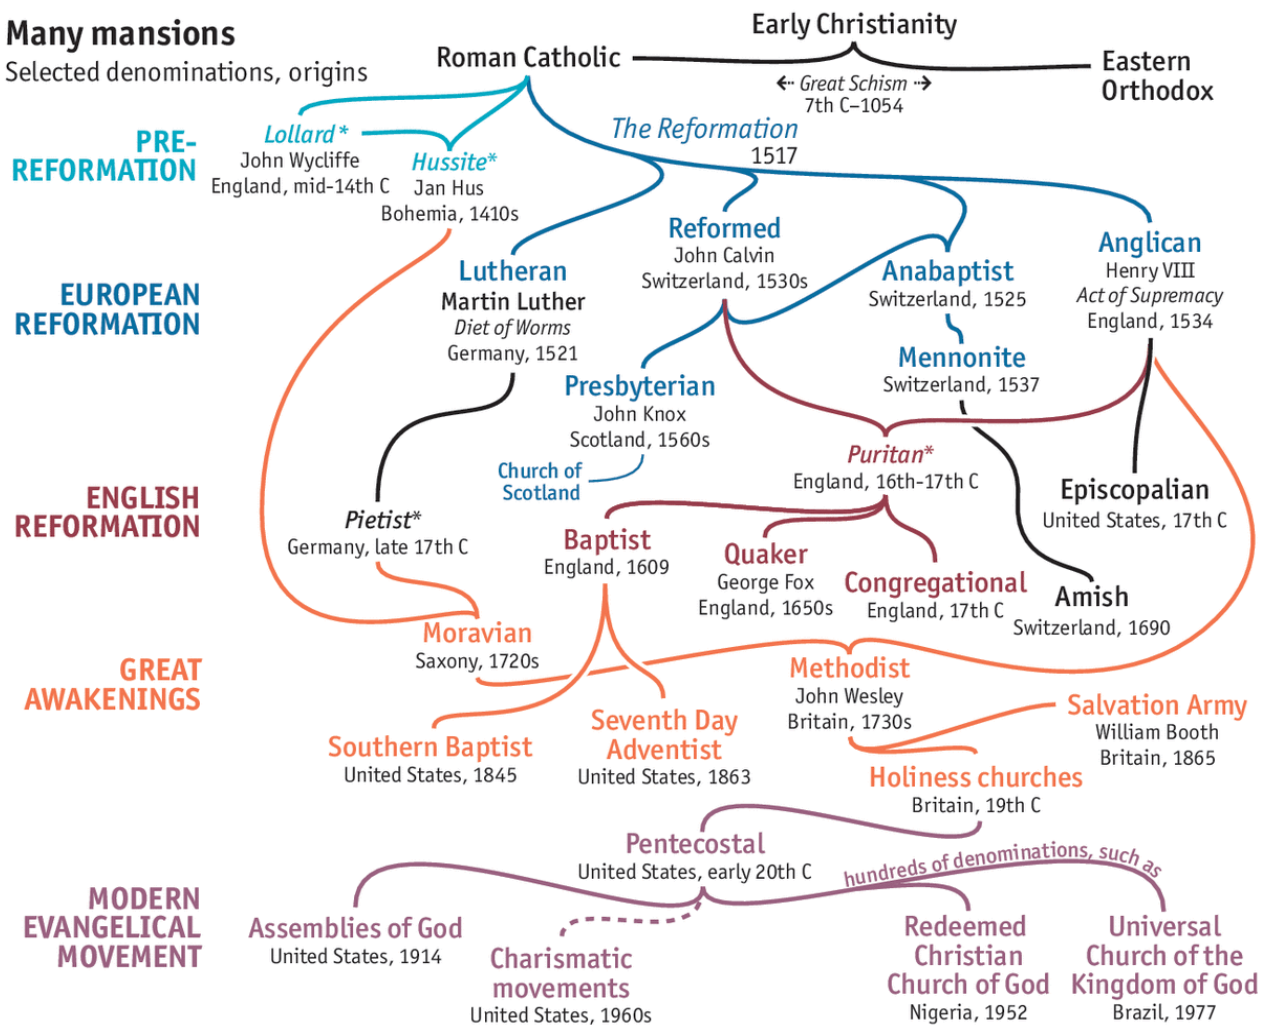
Many mansions
Selected denominations, origins

Early Christianity

Roman Catholic

Eastern Orthodox

← Great Schism →
7th C–1054

The Reformation
1517

PRE-REFORMATION

Lollard*
John Wycliffe
England, mid-14th C

Hussite*
Jan Hus
Bohemia, 1410s

EUROPEAN REFORMATION

Lutheran
Martin Luther
Diet of Worms
Germany, 1521

Reformed
John Calvin
Switzerland, 1530s

Anabaptist
Switzerland, 1525

Anglican
Henry VIII
Act of Supremacy
England, 1534

Mennonite
Switzerland, 1537

Presbyterian
John Knox
Scotland, 1560s

Church of Scotland

ENGLISH REFORMATION

Puritan*
England, 16th-17th C

Episcopalian
United States, 17th C

Pietist*
Germany, late 17th C

Baptist
England, 1609

Quaker
George Fox
England, 1650s

Congregational
England, 17th C

Amish
Switzerland, 1690

GREAT AWAKENINGS

Moravian
Saxony, 1720s

Methodist
John Wesley
Britain, 1730s

Salvation Army
William Booth
Britain, 1865

Southern Baptist
United States, 1845

Seventh Day Adventist
United States, 1863

Holiness churches
Britain, 19th C

Pentecostal
United States, early 20th C

hundreds of denominations, such as

MODERN EVANGELICAL MOVEMENT

Assemblies of God
United States, 1914

Charismatic movements
United States, 1960s

Redeemed Christian Church of God
Nigeria, 1952

Universal Church of the Kingdom of God
Brazil, 1977